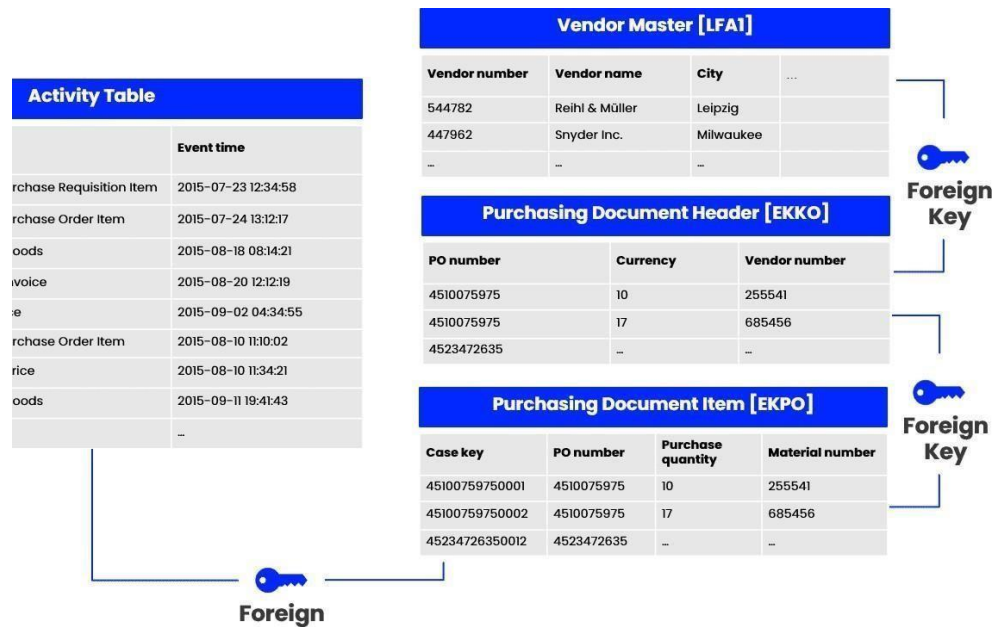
Vendor Master [LFA1]

| Vendor number | Vendor name | City | ... |
|---|---|---|---|
| 544782 | Reihl & Müller | Leipzig | |
| 447962 | Snyder Inc. | Milwaukee | |
| ... | ... | ... | |

Activity Table

| | Event time |
|---|---|
| rchase Requisition Item | 2015-07-23 12:34:58 |
| rchase Order Item | 2015-07-24 13:12:17 |
| oods | 2015-08-18 08:14:21 |
| ıvoice | 2015-08-20 12:12:19 |
| :e | 2015-09-02 04:34:55 |
| rchase Order Item | 2015-08-10 11:10:02 |
| rice | 2015-08-10 11:34:21 |
| oods | 2015-09-11 19:41:43 |
| | ... |

Foreign Key

Purchasing Document Header [EKKO]

| PO number | Currency | Vendor number |
|---|---|---|
| 4510075975 | 10 | 255541 |
| 4510075975 | 17 | 685456 |
| 4523472635 | ... | ... |

Foreign Key

Purchasing Document Item [EKPO]

| Case key | PO number | Purchase quantity | Material number |
|---|---|---|---|
| 45100759750001 | 4510075975 | 10 | 255541 |
| 45100759750002 | 4510075975 | 17 | 685456 |
| 45234726350012 | 4523472635 | ... | ... |

Foreign